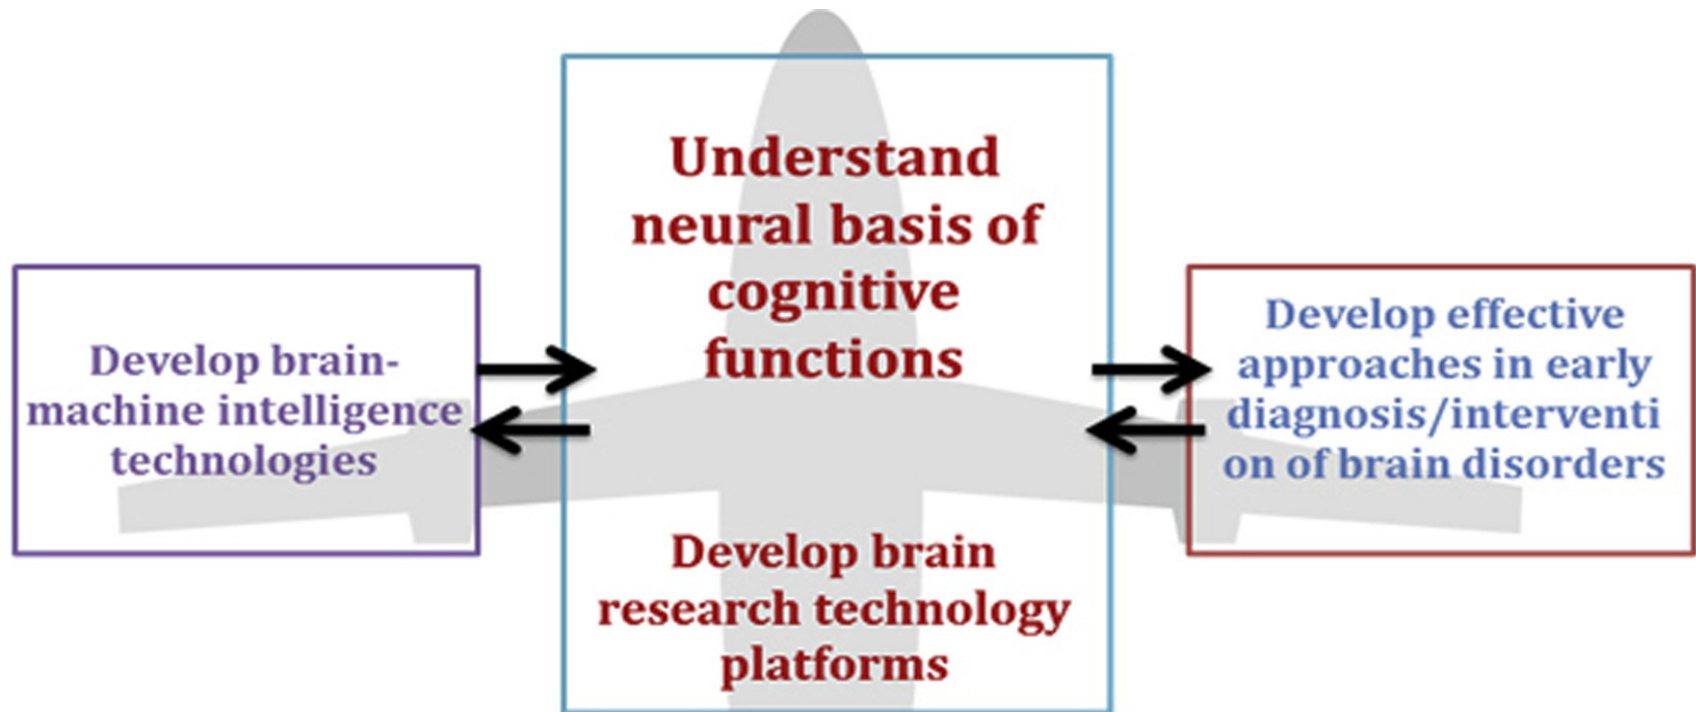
Understand neural basis of cognitive functions

Develop brain research technology platforms

Develop brain-machine intelligence technologies

Develop effective approaches in early diagnosis/interventi on of brain disorders